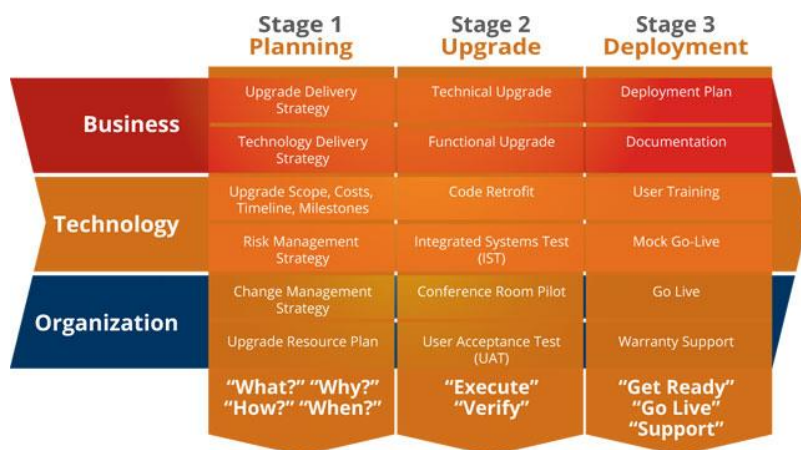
| | Stage 1 Planning | Stage 2 Upgrade | Stage 3 Deployment |
|---|---|---|---|
| Business | Upgrade Delivery Strategy | Technical Upgrade | Deployment Plan |
| | Technology Delivery Strategy | Functional Upgrade | Documentation |
| Technology | Upgrade Scope, Costs, Timeline, Milestones | Code Retrofit | User Training |
| | Risk Management Strategy | Integrated Systems Test (IST) | Mock Go-Live |
| Organization | Change Management Strategy | Conference Room Pilot | Go Live |
| | Upgrade Resource Plan | User Acceptance Test (UAT) | Warranty Support |
| | "What?" "Why?" "How?" "When?" | "Execute" "Verify" | "Get Ready" "Go Live" "Support" |